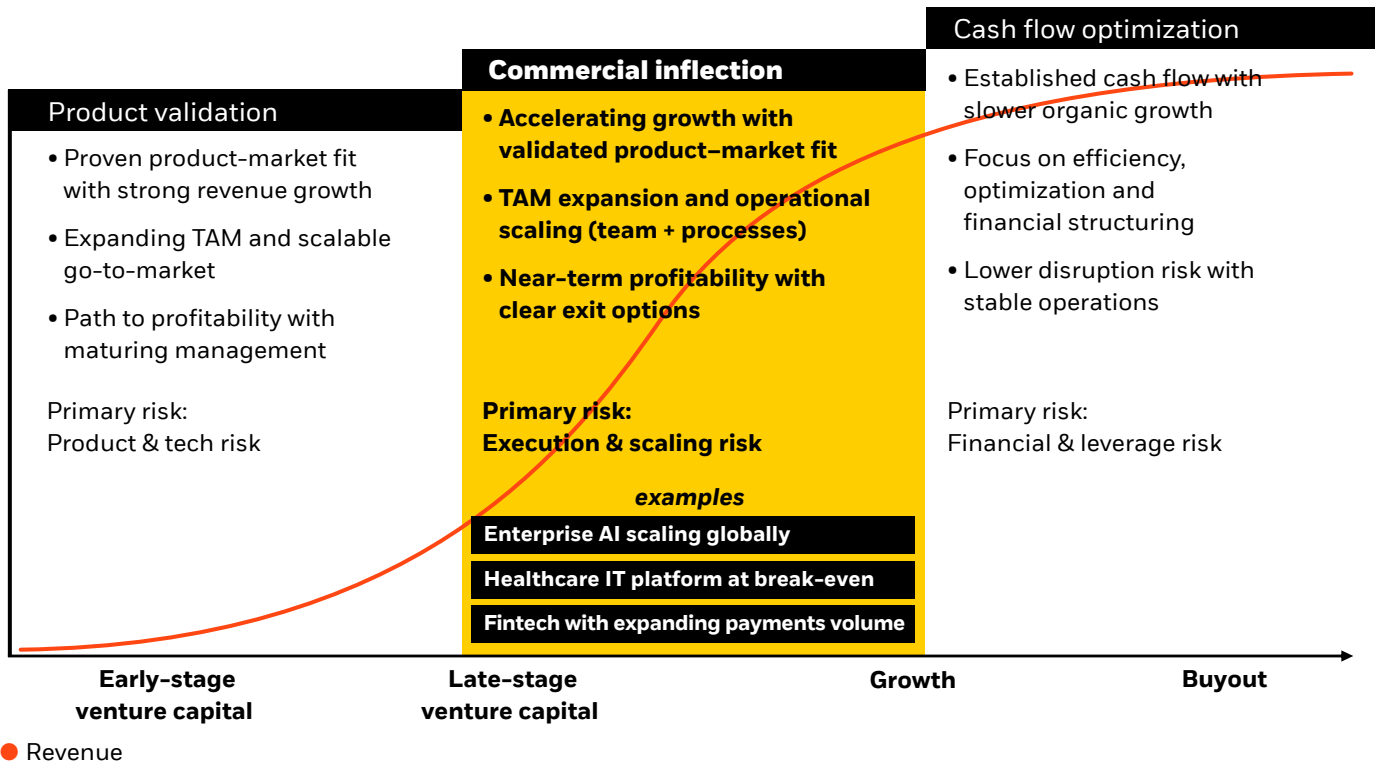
Product validation

• Proven product-market fit with strong revenue growth

• Expanding TAM and scalable go-to-market

• Path to profitability with maturing management

Primary risk:
Product & tech risk

Commercial inflection

• Accelerating growth with validated product–market fit

• TAM expansion and operational scaling (team + processes)

• Near-term profitability with clear exit options

Primary risk:
Execution & scaling risk

examples

Enterprise AI scaling globally

Healthcare IT platform at break-even

Fintech with expanding payments volume

Cash flow optimization

• Established cash flow with slower organic growth

• Focus on efficiency, optimization and financial structuring

• Lower disruption risk with stable operations

Primary risk:
Financial & leverage risk

Early-stage venture capital

Late-stage venture capital

Growth

Buyout

Revenue